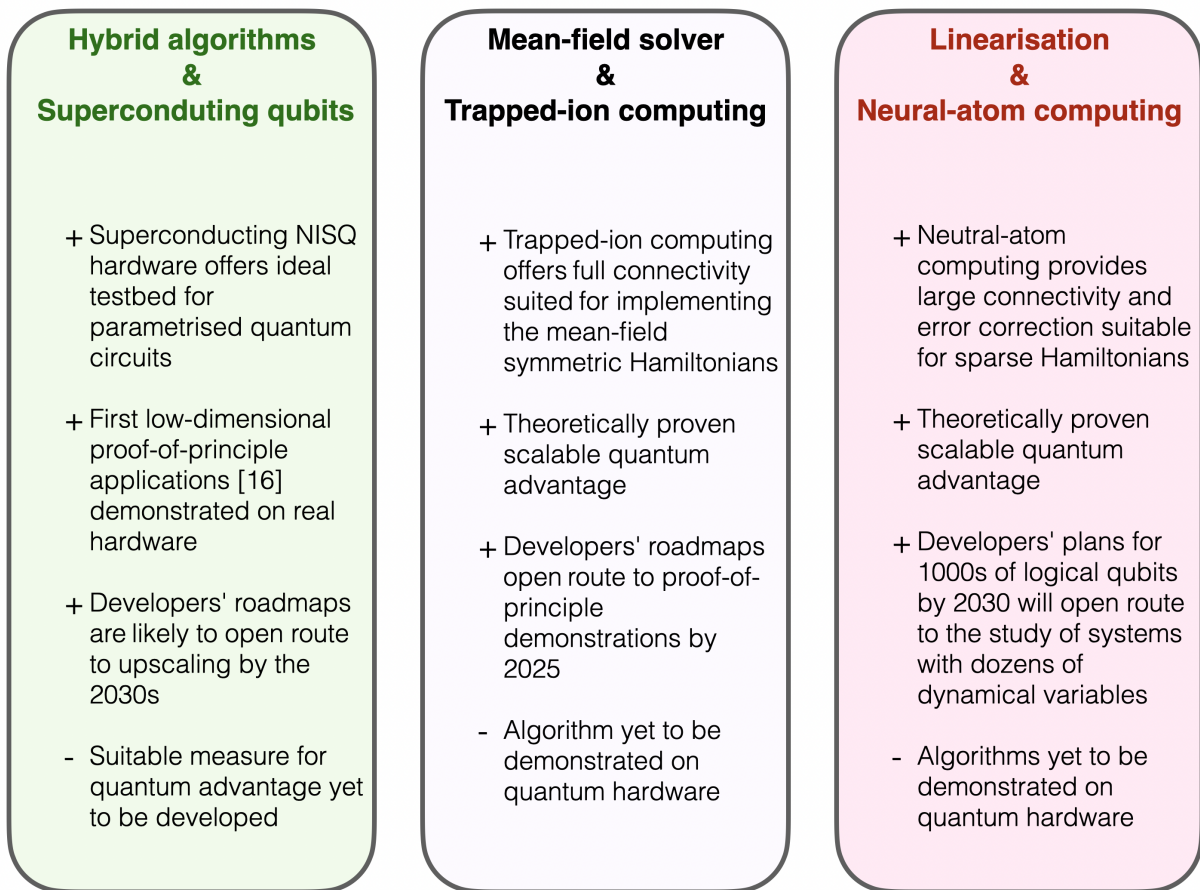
Hybrid algorithms
&
Superconduting qubits

+ Superconducting NISQ hardware offers ideal testbed for parametrised quantum circuits

+ First low-dimensional proof-of-principle applications [16] demonstrated on real hardware

+ Developers' roadmaps are likely to open route to upscaling by the 2030s

- Suitable measure for quantum advantage yet to be developed

Mean-field solver
&
Trapped-ion computing

+ Trapped-ion computing offers full connectivity suited for implementing the mean-field symmetric Hamiltonians

+ Theoretically proven scalable quantum advantage

+ Developers' roadmaps open route to proof-of-principle demonstrations by 2025

- Algorithm yet to be demonstrated on quantum hardware

Linearisation
&
Neural-atom computing

+ Neutral-atom computing provides large connectivity and error correction suitable for sparse Hamiltonians

+ Theoretically proven scalable quantum advantage

+ Developers' plans for 1000s of logical qubits by 2030 will open route to the study of systems with dozens of dynamical variables

- Algorithms yet to be demonstrated on quantum hardware